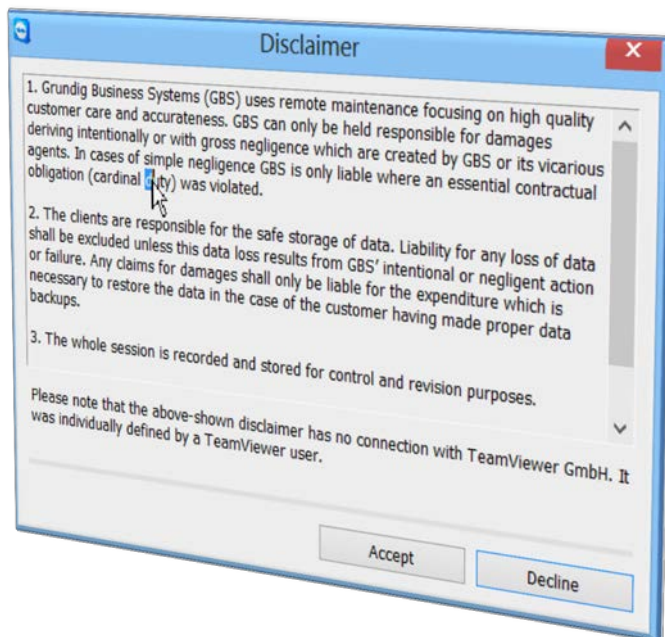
Disclaimer

1. Grundig Business Systems (GBS) uses remote maintenance focusing on high quality customer care and accurateness. GBS can only be held responsible for damages deriving intentionally or with gross negligence which are created by GBS or its vicarious agents. In cases of simple negligence GBS is only liable where an essential contractual obligation (cardinal duty) was violated.

2. The clients are responsible for the safe storage of data. Liability for any loss of data shall be excluded unless this data loss results from GBS' intentional or negligent action or failure. Any claims for damages shall only be liable for the expenditure which is necessary to restore the data in the case of the customer having made proper data backups.

3. The whole session is recorded and stored for control and revision purposes.

Please note that the above-shown disclaimer has no connection with TeamViewer GmbH. It was individually defined by a TeamViewer user.

Accept

Decline